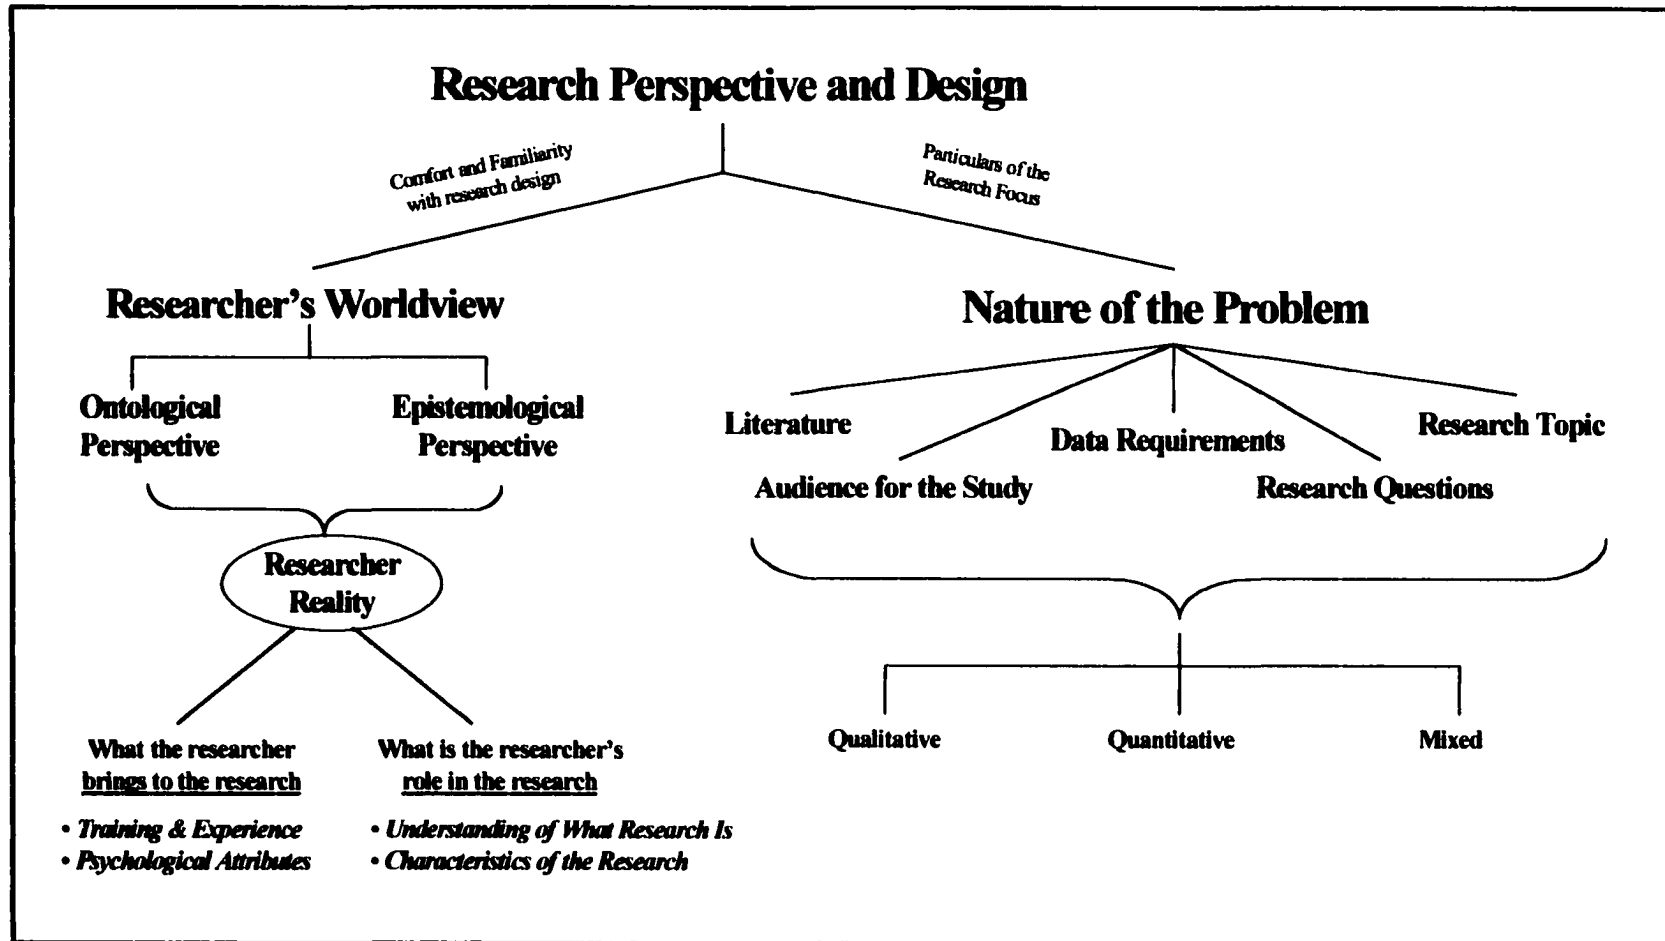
Research Perspective and Design

Comfort and Familiarity with research design

Particulars of the Research Focus

Researcher's Worldview

Nature of the Problem

Ontological Perspective

Epistemological Perspective

Researcher Reality

What the researcher brings to the research

• Training & Experience
• Psychological Attributes

What is the researcher's role in the research

• Understanding of What Research Is
• Characteristics of the Research

Literature

Data Requirements

Research Topic

Audience for the Study

Research Questions

Qualitative

Quantitative

Mixed